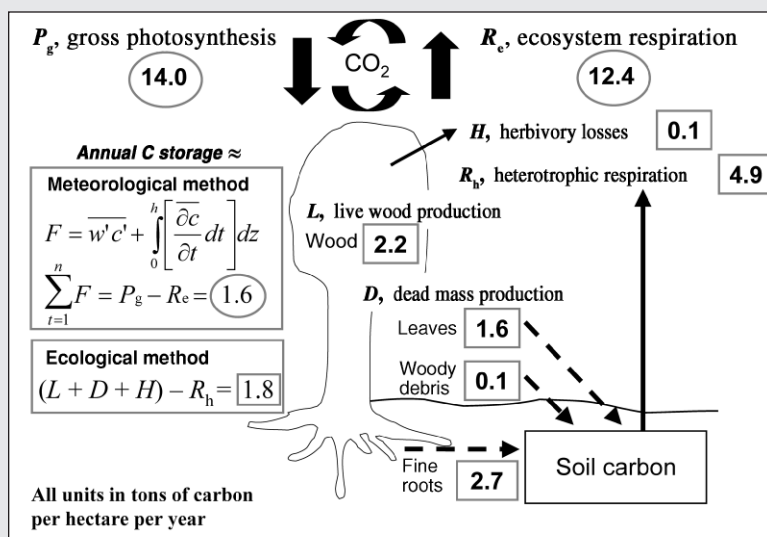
$P_g$, gross photosynthesis

14.0

$CO_2$

$R_e$, ecosystem respiration

12.4

*H*, herbivory losses 0.1

$R_h$, heterotrophic respiration 4.9

Annual C storage ≈

Meteorological method

$F = \overline{w'c'} + \int_0^h \left[ \overline{\frac{\partial c}{\partial t} dt} \right] dz$

$\sum_{t=1}^{n} F = P_g - R_e = 1.6$

Ecological method

$(L + D + H) - R_h = 1.8$

*L*, live wood production

Wood 2.2

*D*, dead mass production

Leaves 1.6

Woody debris 0.1

Fine roots 2.7

Soil carbon

All units in tons of carbon per hectare per year